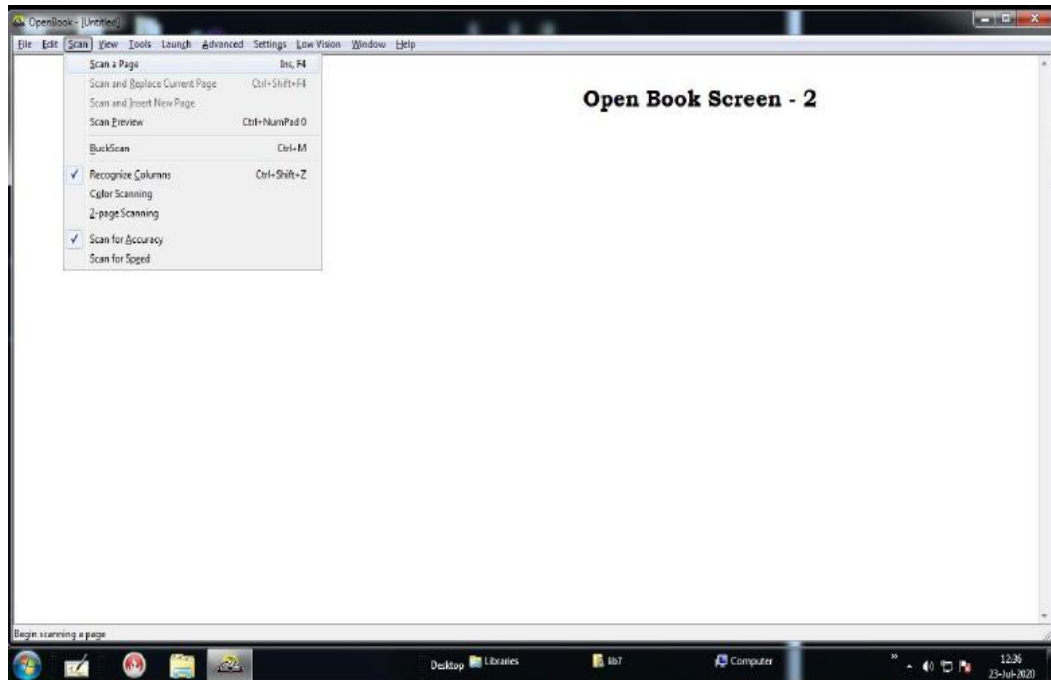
OpenBook - [Untitled]

File Edit Scan View Tools Launch Advanced Settings Low Vision Window Help

Scan a Page Ins, F4
Scan and Replace Current Page Ctrl+Shift+F4
Scan and Insert New Page
Scan Preview Ctrl+NumPad 0
BookScan Ctrl+M
✓ Recognize Columns Ctrl+Shift+Z
Color Scanning
2-page Scanning
✓ Scan for Accuracy
Scan for Speed

Open Book Screen - 2

Begin scanning a page

Desktop Libraries lib7 Computer

12:36
23-Jul-2020